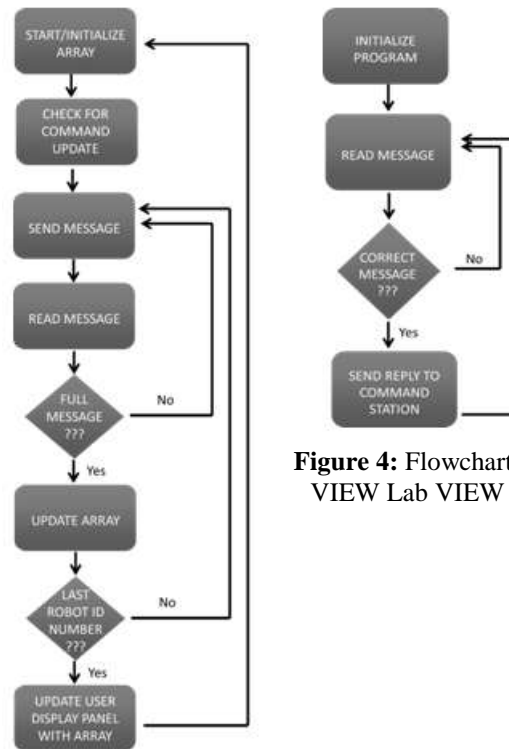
START/INITIALIZE ARRAY

CHECK FOR COMMAND UPDATE

SEND MESSAGE

READ MESSAGE

FULL MESSAGE ???

No

Yes

UPDATE ARRAY

LAST ROBOT ID NUMBER ???

No

Yes

UPDATE USER DISPLAY PANEL WITH ARRAY

INITIALIZE PROGRAM

READ MESSAGE

CORRECT MESSAGE ???

No

Yes

SEND REPLY TO COMMAND STATION

**Figure 4:** Flowchart
VIEW Lab VIEW